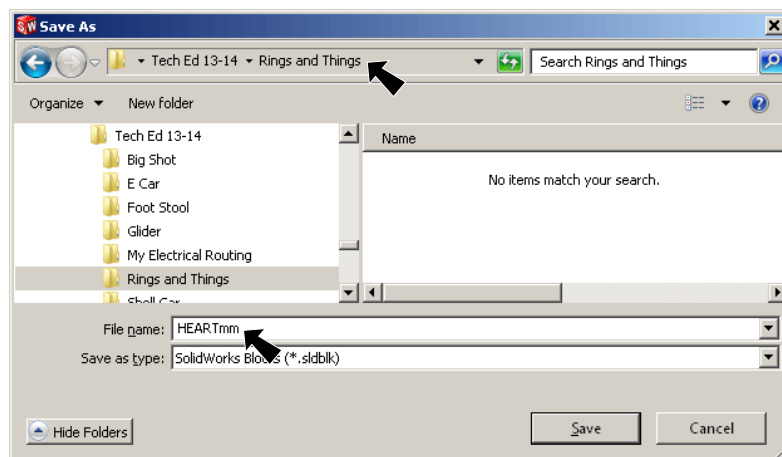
Save As

Tech Ed 13-14 ▸ Rings and Things

Search Rings and Things

Organize ▾ New folder

Tech Ed 13-14
Big Shot
E Car
Foot Stool
Glider
My Electrical Routing
Rings and Things
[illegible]

Name

No items match your search.

File name: HEARTmm

Save as type: SolidWorks Bl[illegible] (*.sldblk)

Hide Folders

Save

Cancel